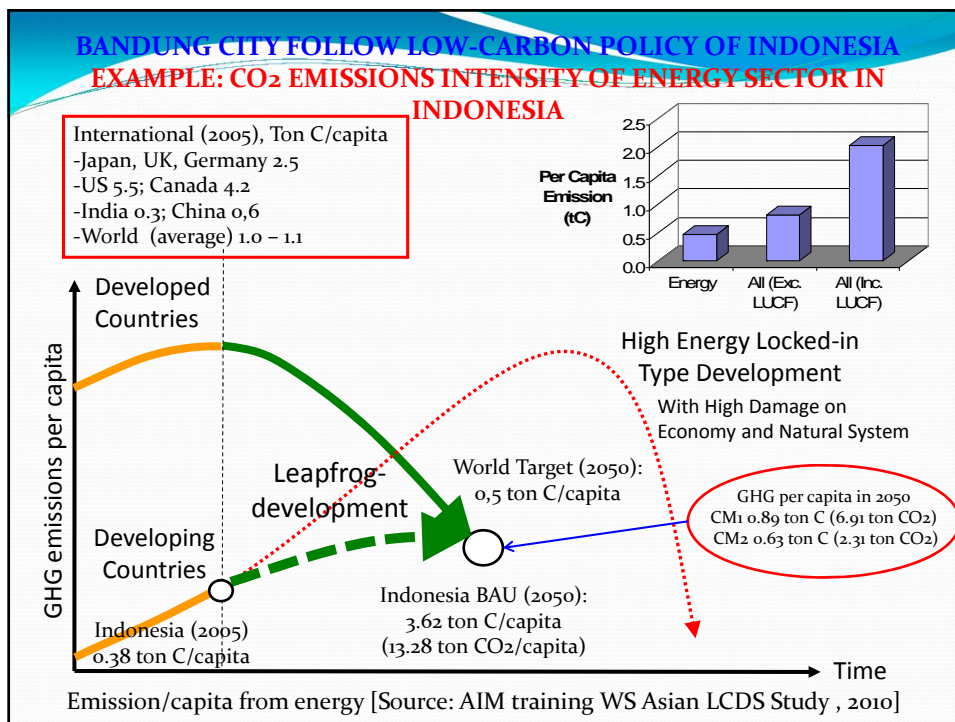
BANDUNG CITY FOLLOW LOW-CARBON POLICY OF INDONESIA
EXAMPLE: CO2 EMISSIONS INTENSITY OF ENERGY SECTOR IN INDONESIA

International (2005), Ton C/capita
-Japan, UK, Germany 2.5
-US 5.5; Canada 4.2
-India 0.3; China 0,6
-World (average) 1.0 – 1.1

Per Capita Emission (tC)
2.5
2.0
1.5
1.0
0.5
0.0
Energy
All (Exc. LUCF)
All (Inc. LUCF)

Developed Countries

High Energy Locked-in Type Development
With High Damage on Economy and Natural System

GHG emissions per capita

Leapfrog-development

World Target (2050): 0,5 ton C/capita

GHG per capita in 2050
CM1 0.89 ton C (6.91 ton CO2)
CM2 0.63 ton C (2.31 ton CO2)

Developing Countries

Indonesia BAU (2050): 3.62 ton C/capita (13.28 ton CO2/capita)

Indonesia (2005) 0.38 ton C/capita

Time

Emission/capita from energy [Source: AIM training WS Asian LCDS Study , 2010]